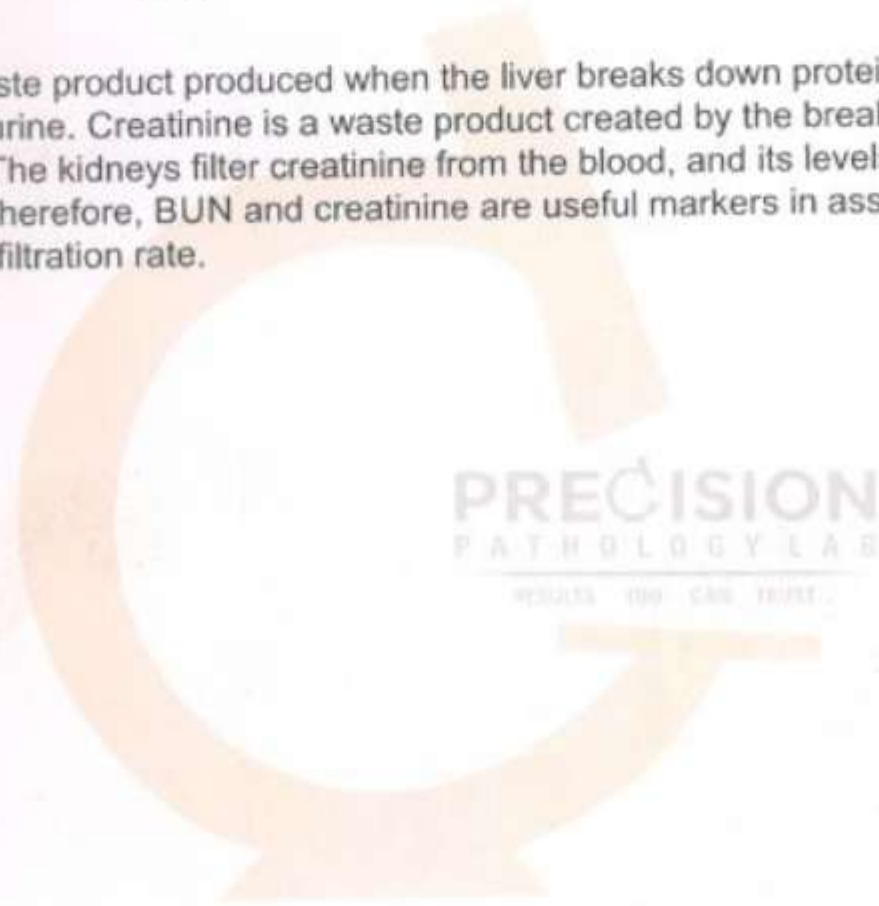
ste product produced when the liver breaks down protei
rine. Creatinine is a waste product created by the breal
The kidneys filter creatinine from the blood, and its level
herefore, BUN and creatinine are useful markers in ass
filtration rate.

PRECISION
PATHOLOGY LAB
RESULTS YOU CAN TRUST